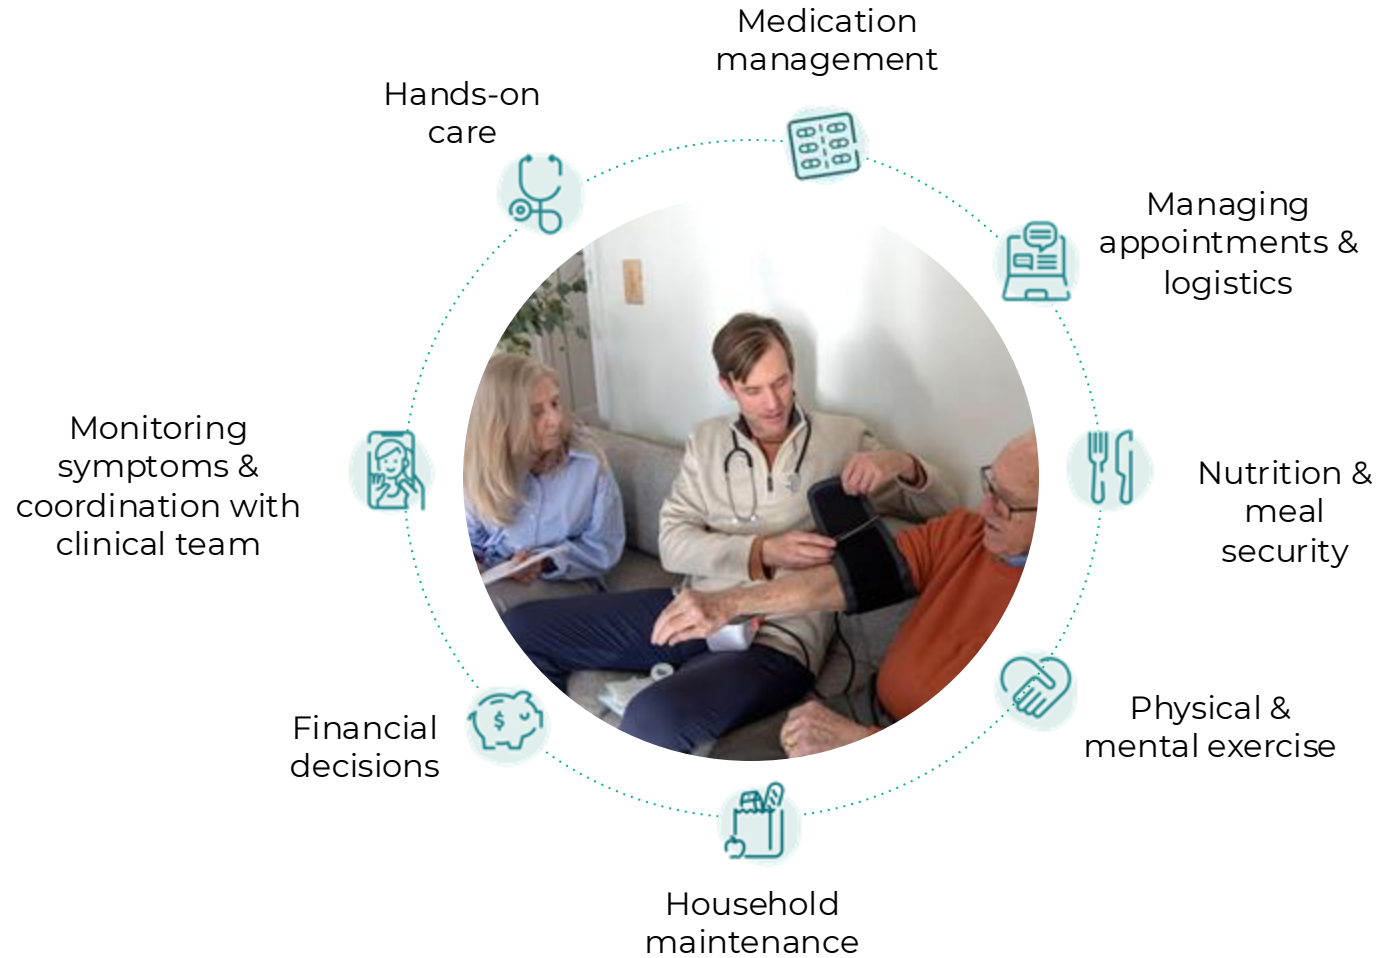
Medication management

Hands-on care

Managing appointments & logistics

Monitoring symptoms & coordination with clinical team

Nutrition & meal security

Financial decisions

Physical & mental exercise

Household maintenance